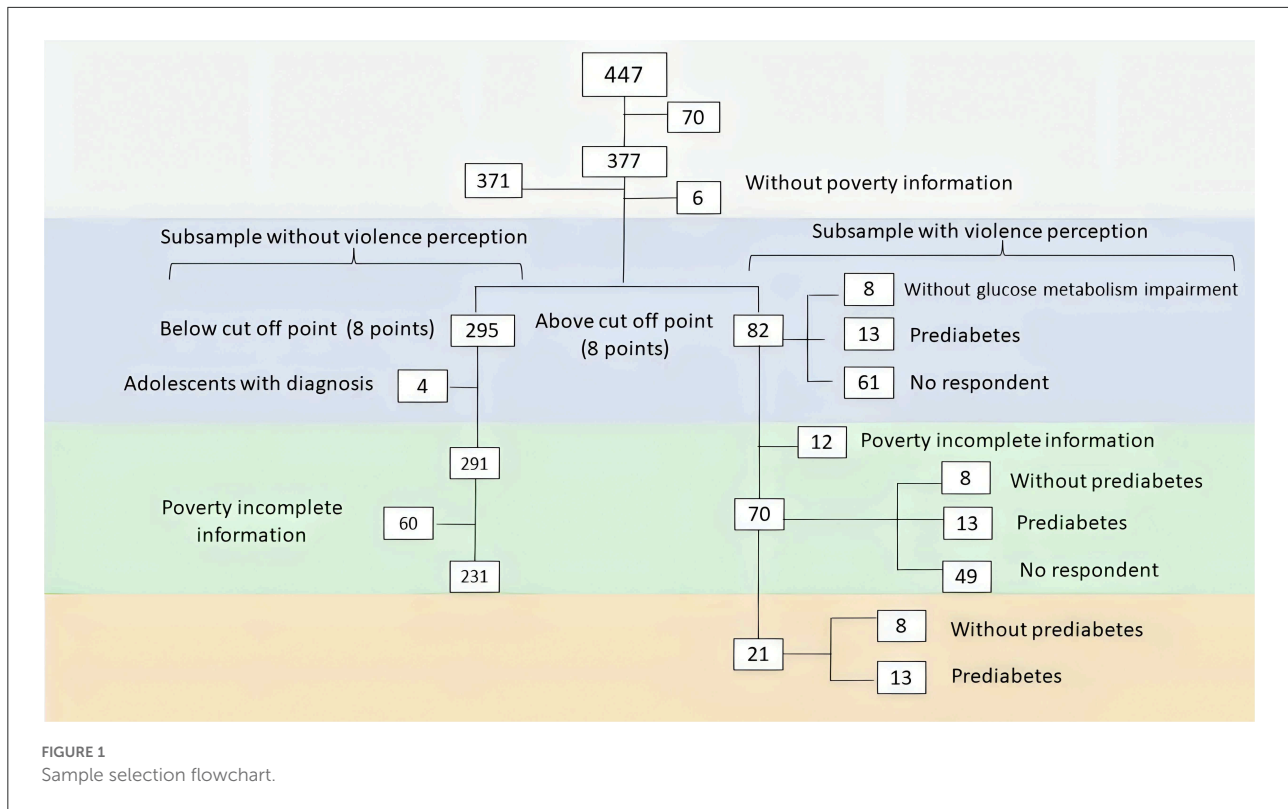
447

70

377

371

6

Without poverty information

Subsample without violence perception

Subsample with violence perception

Below cut off point (8 points)

295

Above cut off point (8 points)

82

8 Without glucose metabolism impairment

13 Prediabetes

61 No respondent

Adolescents with diagnosis

4

12 Poverty incomplete information

291

8 Without prediabetes

Poverty incomplete information

60

70

13 Prediabetes

49 No respondent

231

8 Without prediabetes

21

13 Prediabetes

FIGURE 1
Sample selection flowchart.